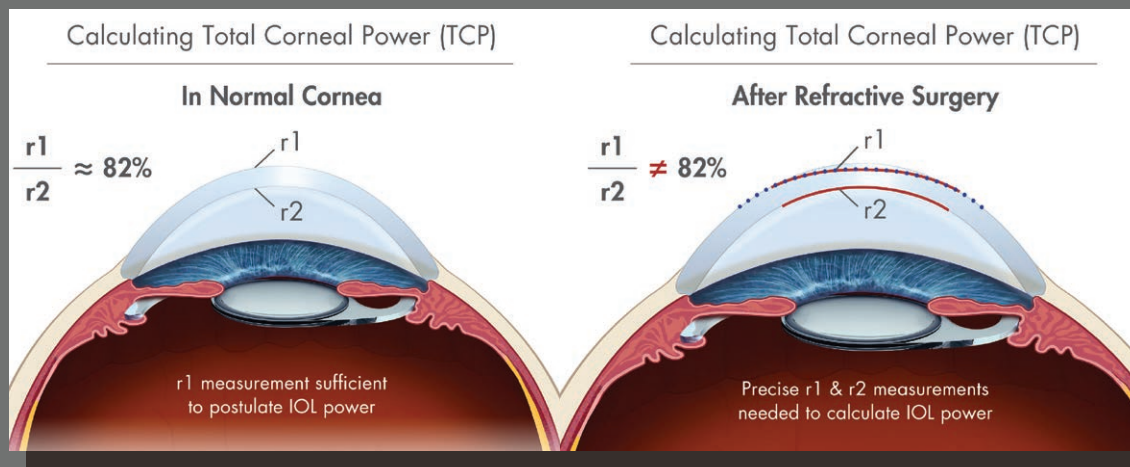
Calculating Total Corneal Power (TCP)

In Normal Cornea

$\frac{r1}{r2} \approx 82\%$

r1

r2

r1 measurement sufficient to postulate IOL power

Calculating Total Corneal Power (TCP)

After Refractive Surgery

$\frac{r1}{r2} \neq 82\%$

r1

r2

Precise r1 & r2 measurements needed to calculate IOL power